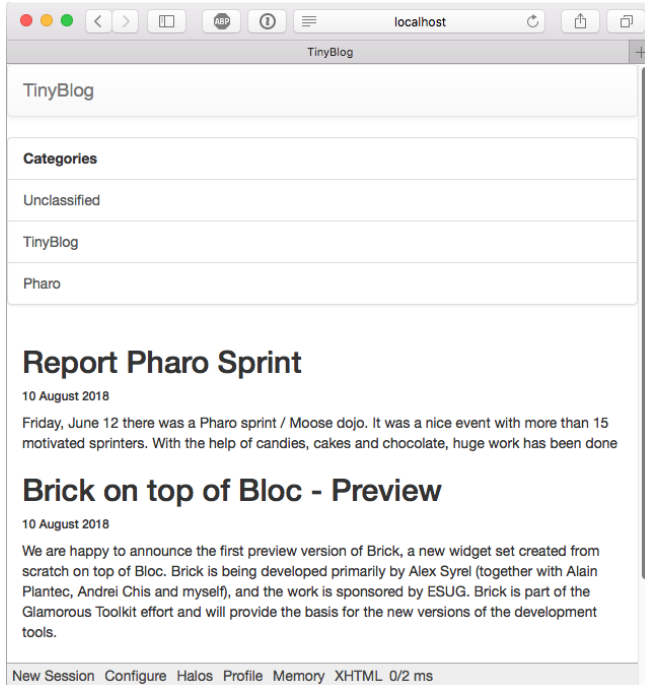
ABP

localhost

TinyBlog

TinyBlog

Categories

Unclassified

TinyBlog

Pharo

Report Pharo Sprint

10 August 2018

Friday, June 12 there was a Pharo sprint / Moose dojo. It was a nice event with more than 15 motivated sprinters. With the help of candies, cakes and chocolate, huge work has been done

Brick on top of Bloc - Preview

10 August 2018

We are happy to announce the first preview version of Brick, a new widget set created from scratch on top of Bloc. Brick is being developed primarily by Alex Syrel (together with Alain Plantec, Andrei Chis and myself), and the work is sponsored by ESUG. Brick is part of the Glamorous Toolkit effort and will provide the basis for the new versions of the development tools.

New Session Configure Halos Profile Memory XHTML 0/2 ms